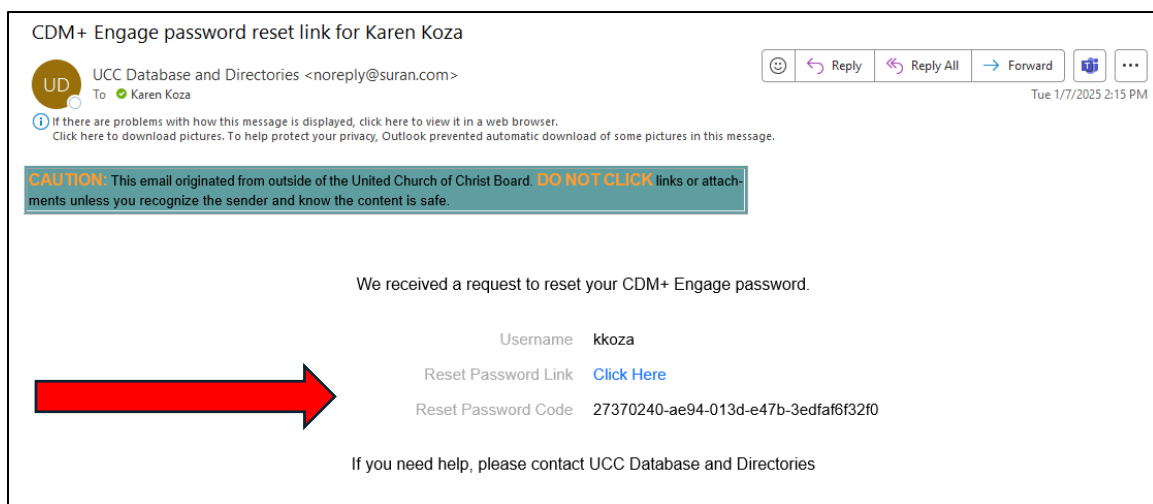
CDM+ Engage password reset link for Karen Koza

UD

UCC Database and Directories <noreply@suran.com>

To Karen Koza

Reply | Reply All | Forward | ...

Tue 1/7/2025 2:15 PM

If there are problems with how this message is displayed, click here to view it in a web browser.
Click here to download pictures. To help protect your privacy, Outlook prevented automatic download of some pictures in this message.

CAUTION: This email originated from outside of the United Church of Christ Board. DO NOT CLICK links or attachments unless you recognize the sender and know the content is safe.

We received a request to reset your CDM+ Engage password.

| | |
|---|---|
| Username | kkoza |
| Reset Password Link | Click Here |
| Reset Password Code | 27370240-ae94-013d-e47b-3edfaf6f32f0 |

If you need help, please contact UCC Database and Directories